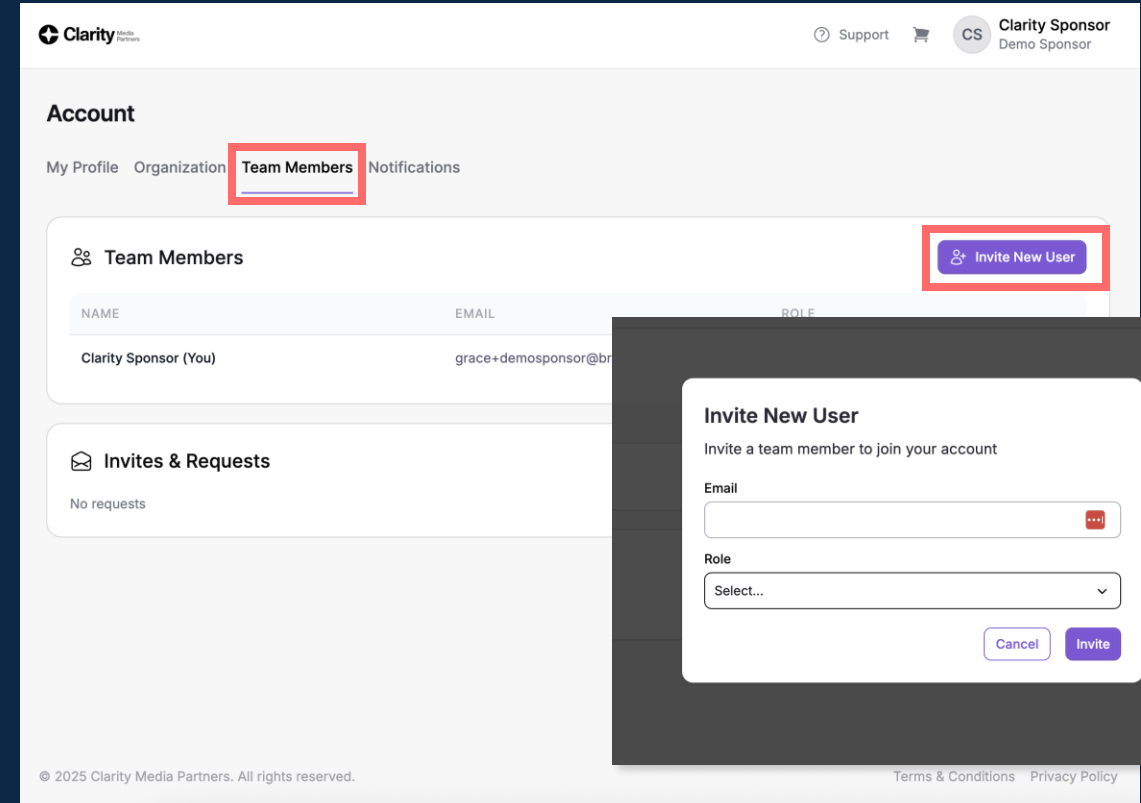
Clarity Media Partners

Support

CS Clarity Sponsor
Demo Sponsor

Account

My Profile Organization Team Members Notifications

Team Members

Invite New User

| NAME | EMAIL | ROLE |
|---|---|---|
| Clarity Sponsor (You) | grace+demosponsor@br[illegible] | |

Invites & Requests

No requests

Invite New User

Invite a team member to join your account

Email

Role

Select...

Cancel Invite

© 2025 Clarity Media Partners. All rights reserved.

Terms & Conditions Privacy Policy